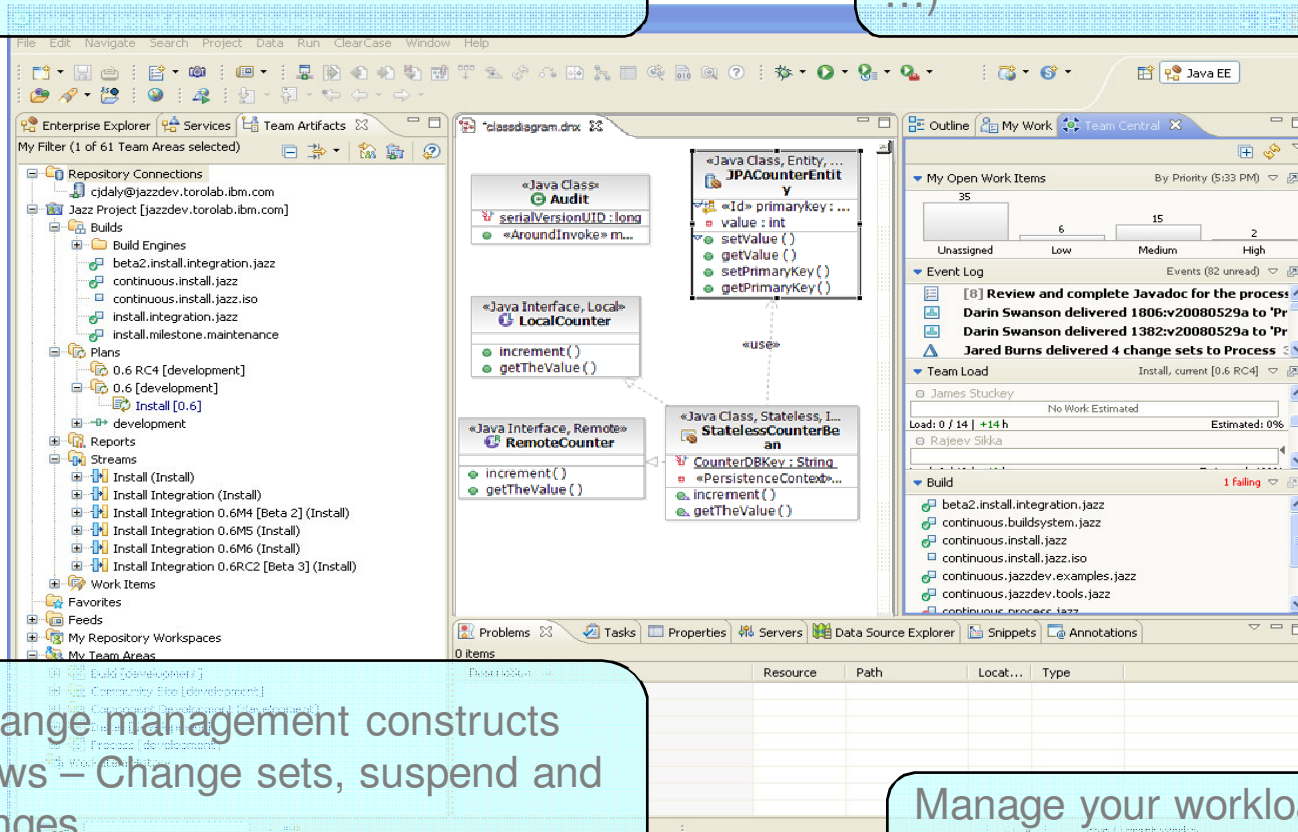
File Edit Navigate Search Project Data Run ClearCase Window Help

Java EE

Enterprise Explorer | Services | Team Artifacts

My Filter (1 of 61 Team Areas selected)

Repository Connections
cjdaly@jazzdev.torolab.ibm.com
Jazz Project [jazzdev.torolab.ibm.com]
Builds
Build Engines
beta2.install.integration.jazz
continuous.install.jazz
continuous.install.jazz.iso
install.integration.jazz
install.milestone.maintenance
Plans
0.6 RC4 [development]
0.6 [development]
Install [0.6]
development
Reports
Streams
Install (Install)
Install Integration (Install)
Install Integration 0.6M4 [Beta 2] (Install)
Install Integration 0.6M5 (Install)
Install Integration 0.6M6 (Install)
Install Integration 0.6RC2 [Beta 3] (Install)
Work Items
Favorites
Feeds
My Repository Workspaces
My Team Areas

*classdiagram.dnx

«Java Class»
Audit
serialVersionUID : long
«AroundInvoke» m...

«Java Class, Entity, ...
JPACounterEntity
«Id» primarykey : ...
value : int
setValue()
getValue()
setPrimaryKey()
getPrimaryKey()

«Java Interface, Local»
LocalCounter
increment()
getTheValue()

«use»

«Java Interface, Remote»
RemoteCounter
increment()
getTheValue()

«Java Class, Stateless, I...
StatelessCounterBean
CounterDBKey : String
«PersistenceContext»...
increment()
getTheValue()

Outline | My Work | Team Central

My Open Work Items By Priority (5:33 PM)
35 6 15 2
Unassigned Low Medium High

Event Log Events (82 unread)
[8] Review and complete Javadoc for the process
Darin Swanson delivered 1806:v20080529a to 'Pr
Darin Swanson delivered 1382:v20080529a to 'Pr
Jared Burns delivered 4 change sets to Process

Team Load Install, current [0.6 RC4]
James Stuckey
No Work Estimated
Load: 0 / 14 | +14 h Estimated: 0%
Rajeev Sikka

Build 1 failing
beta2.install.integration.jazz
continuous.buildsystem.jazz
continuous.install.jazz
continuous.install.jazz.iso
continuous.jazzdev.examples.jazz
continuous.jazzdev.tools.jazz

Problems | Tasks | Properties | Servers | Data Source Explorer | Snippets | Annotations
0 items
Resource | Path | Locat... | Type

ange management constructs
ws – Change sets, suspend and
nges

Manage your worklo